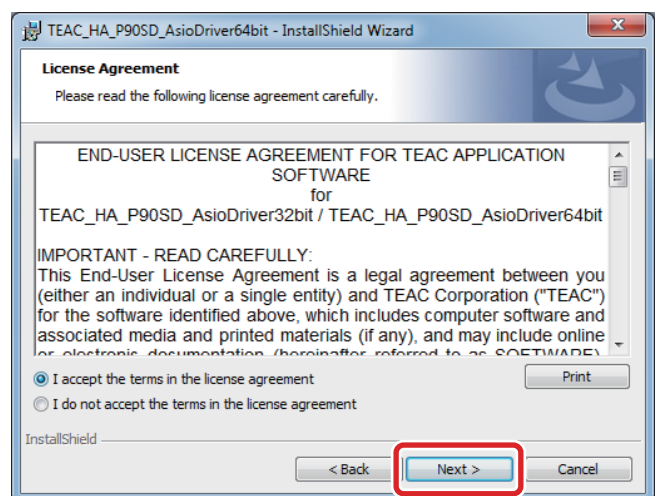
TEAC_HA_P90SD_AsioDriver64bit - InstallShield Wizard

License Agreement

Please read the following license agreement carefully.

END-USER LICENSE AGREEMENT FOR TEAC APPLICATION SOFTWARE
for
TEAC_HA_P90SD_AsioDriver32bit / TEAC_HA_P90SD_AsioDriver64bit

IMPORTANT - READ CAREFULLY:
This End-User License Agreement is a legal agreement between you (either an individual or a single entity) and TEAC Corporation ("TEAC") for the software identified above, which includes computer software and associated media and printed materials (if any), and may include online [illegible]

I accept the terms in the license agreement

Print

I do not accept the terms in the license agreement

InstallShield

< Back

Next >

Cancel